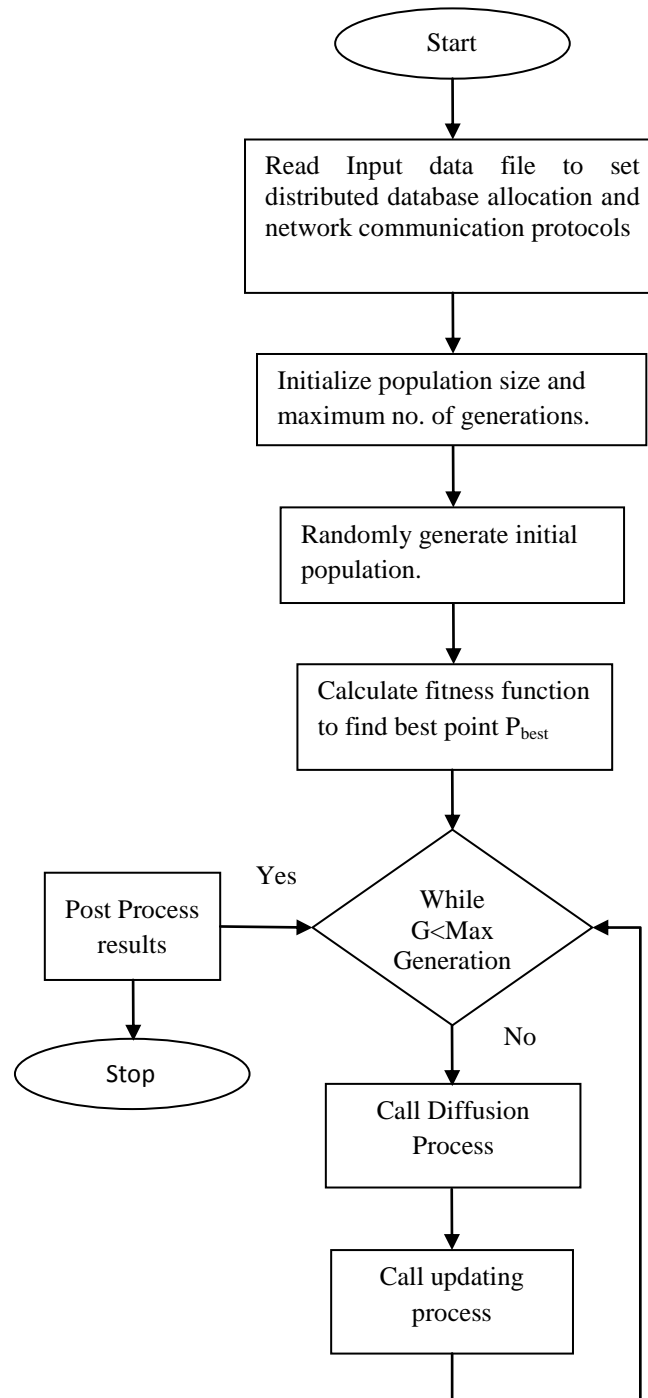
Start

Read Input data file to set distributed database allocation and network communication protocols

Initialize population size and maximum no. of generations.

Randomly generate initial population.

Calculate fitness function to find best point $P_{best}$

While G<Max Generation

Yes

Post Process results

Stop

No

Call Diffusion Process

Call updating process